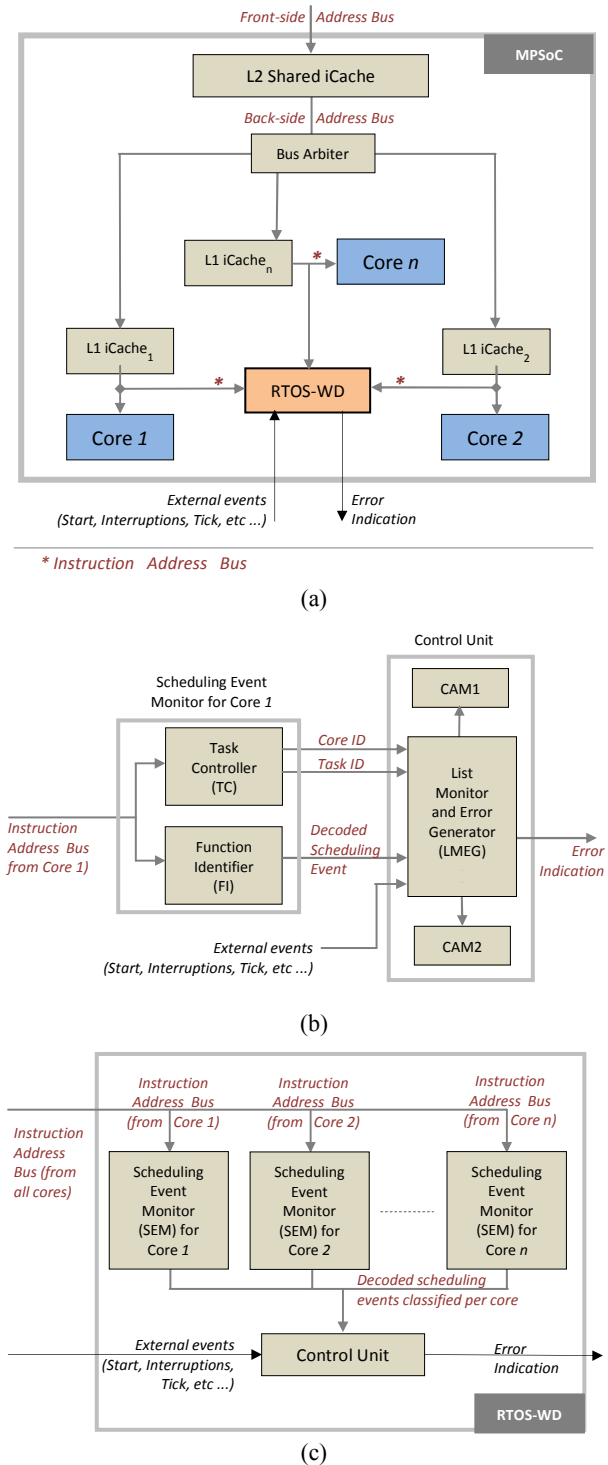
Front-side Address Bus

MPSoC

L2 Shared iCache

Back-side Address Bus

Bus Arbiter

L1 iCache$_n$

*

Core $n$

L1 iCache$_1$

L1 iCache$_2$

*

RTOS-WD

*

Core $1$

Core $2$

External events (Start, Interruptions, Tick, etc ...)

Error Indication

* Instruction Address Bus

(a)

Control Unit

Scheduling Event Monitor for Core $1$

CAM1

Task Controller (TC)

Core ID

Task ID

List Monitor and Error Generator (LMEG)

Instruction Address Bus from Core 1)

Function Identifier (FI)

Decoded Scheduling Event

Error Indication

External events (Start, Interruptions, Tick, etc ...)

CAM2

(b)

Instruction Address Bus (from Core 1)

Instruction Address Bus (from Core 2)

Instruction Address Bus (from Core n)

Instruction Address Bus (from all cores)

Scheduling Event Monitor (SEM) for Core $1$

Scheduling Event Monitor (SEM) for Core $2$

Scheduling Event Monitor (SEM) for Core $n$

Decoded scheduling events classified per core

External events (Start, Interruptions, Tick, etc ...)

Control Unit

Error Indication

RTOS-WD

(c)